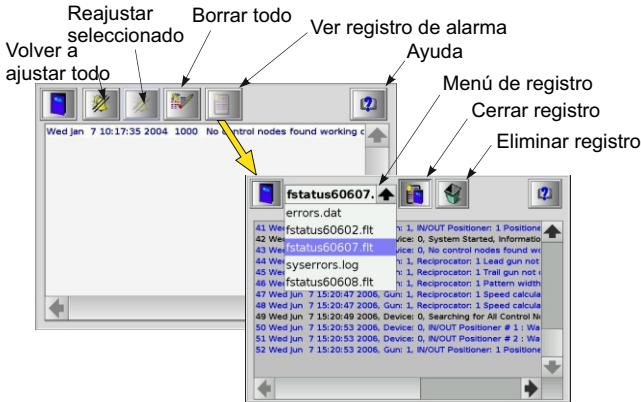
Reajustar seleccionado

Borrar todo

Ver registro de alarma

Volver a ajustar todo

Ayuda

Menú de registro

Cerrar registro

Eliminar registro

Wed Jan 7 10:17:35 2004 1000 No control nodes found working c

fstatus60607.

errors.dat
fstatus60602.flt
fstatus60607.flt
syserrors.log
fstatus60608.flt

41 Wed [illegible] Gun: 1, IN/OUT Positioner: 1 Positione
42 Wed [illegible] Device: 0, System Started, Informatio
43 Wed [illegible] Device: 0, No control nodes found wo
44 Wed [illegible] Gun: 1, Reciprocator: 1 Lead gun not
45 Wed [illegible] Gun: 1, Reciprocator: 1 Trail gun not
46 Wed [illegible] Gun: 1, Reciprocator: 1 Pattern width
47 Wed Jun 7 15:20:47 2006, Gun: 1, Reciprocator: 1 Speed calcula
48 Wed Jun 7 15:20:47 2006, Gun: 1, Reciprocator: 1 Speed calcula
49 Wed Jun 7 15:20:49 2006, Device: 0, Searching for All Control N
50 Wed Jun 7 15:20:53 2006, Device: 0, IN/OUT Positioner # 1 : Wa
51 Wed Jun 7 15:20:53 2006, Device: 0, IN/OUT Positioner # 2 : Wa
52 Wed Jun 7 15:20:53 2006, Gun: 1, IN/OUT Positioner: 1 Positione